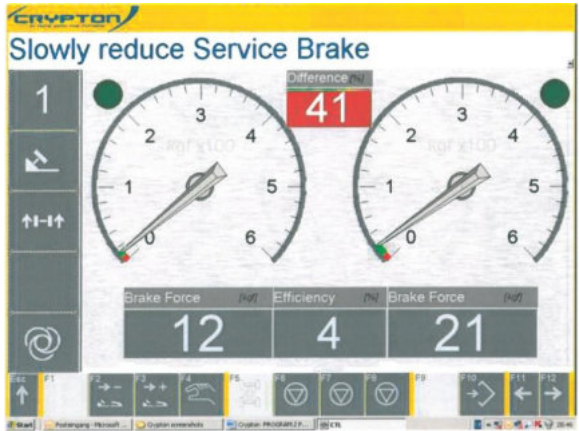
CRYPTON

Slowly reduce Service Brake

1

Difference [%]

41

3
2
4
1
5
0
6

3
2
4
1
5
0
6

Brake Force [kgf]

12

Efficiency [%]

4

Brake Force [kgf]

21

Esc
F1
F2
F3
F4
F5
F6
F7
F8
F9
F10
F11
F12

Start